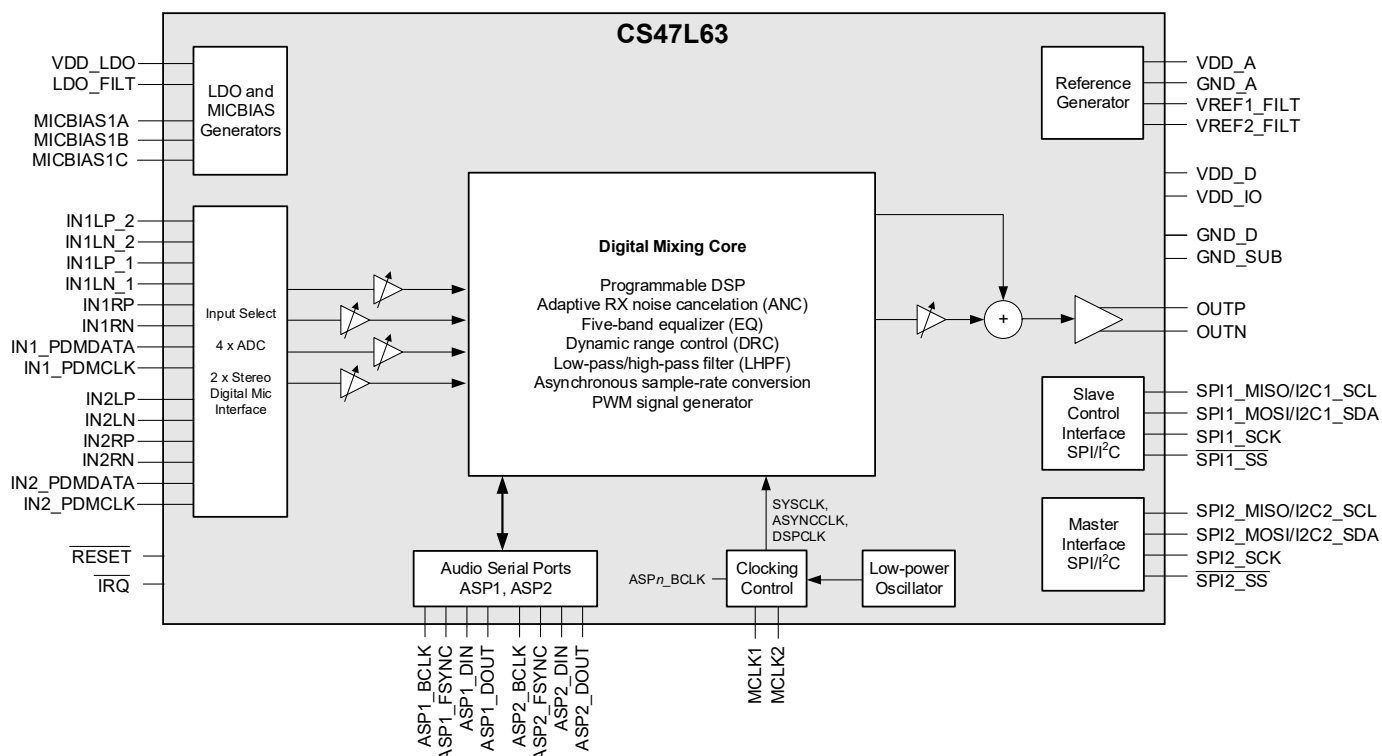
CS47L63

VDD_LDO
LDO_FILT
MICBIAS1A
MICBIAS1B
MICBIAS1C

LDO and MICBIAS Generators

Reference Generator

VDD_A
GND_A
VREF1_FILT
VREF2_FILT

VDD_D
VDD_IO
GND_D
GND_SUB

IN1LP_2
IN1LN_2
IN1LP_1
IN1LN_1
IN1RP
IN1RN
IN1_PDMDATA
IN1_PDMCLK
IN2LP
IN2LN
IN2RP
IN2RN
IN2_PDMDATA
IN2_PDMCLK

Input Select

4 x ADC

2 x Stereo Digital Mic Interface

Digital Mixing Core

Programmable DSP
Adaptive RX noise cancelation (ANC)
Five-band equalizer (EQ)
Dynamic range control (DRC)
Low-pass/high-pass filter (LHPF)
Asynchronous sample-rate conversion
PWM signal generator

+

OUTP
OUTN

Slave Control Interface SPI/I$^2$C

SPI1_MISO/I2C1_SCL
SPI1_MOSI/I2C1_SDA
SPI1_SCK
$\overline{\text{SPI1\_SS}}$

Master Interface SPI/I$^2$C

SPI2_MISO/I2C2_SCL
SPI2_MOSI/I2C2_SDA
SPI2_SCK
$\overline{\text{SPI2\_SS}}$

$\overline{\text{RESET}}$
$\overline{\text{IRQ}}$

SYSCLK,
ASYNCCLK,
DSPCLK

Audio Serial Ports ASP1, ASP2

ASP$n$_BCLK

Clocking Control

Low-power Oscillator

ASP1_BCLK
ASP1_FSYNC
ASP1_DIN
ASP1_DOUT
ASP2_BCLK
ASP2_FSYNC
ASP2_DIN
ASP2_DOUT

MCLK1
MCLK2